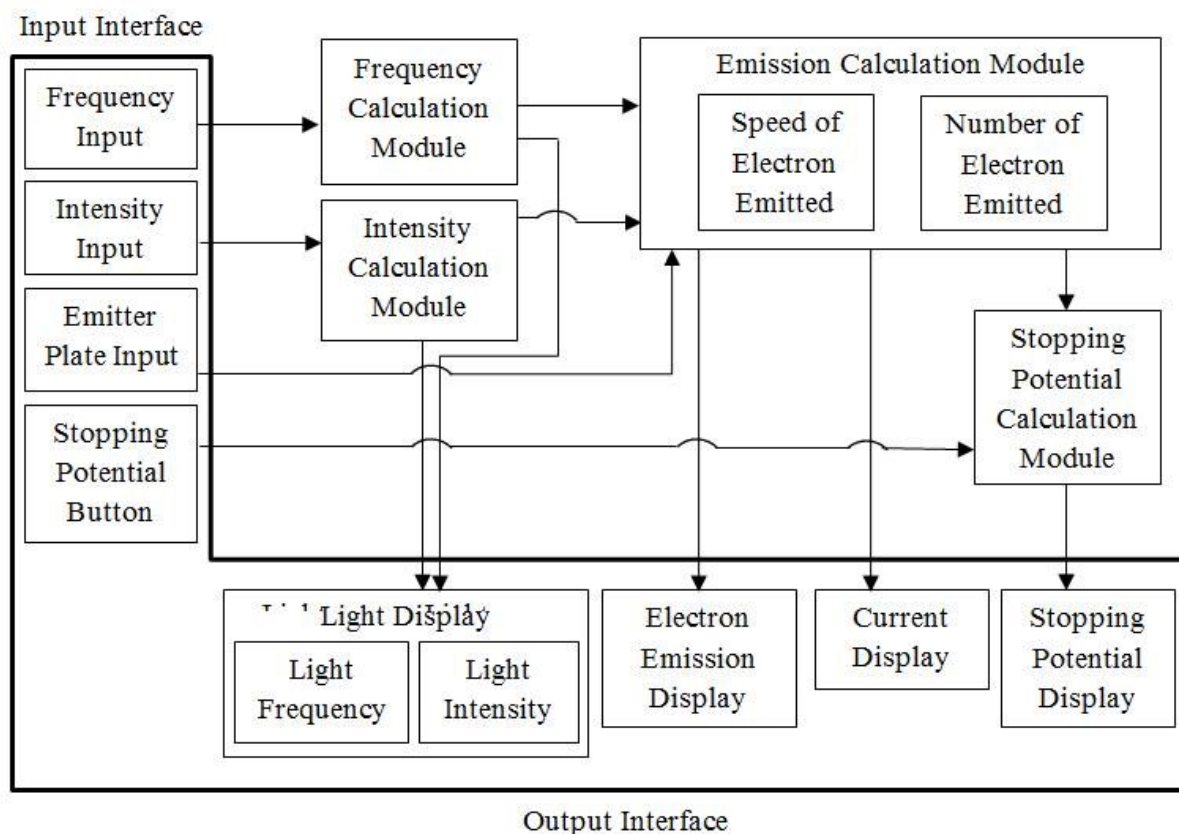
Input Interface

Frequency Input

Intensity Input

Emitter Plate Input

Stopping Potential Button

Frequency Calculation Module

Intensity Calculation Module

Emission Calculation Module

Speed of Electron Emitted

Number of Electron Emitted

Stopping Potential Calculation Module

Light Display

Light Frequency

Light Intensity

Electron Emission Display

Current Display

Stopping Potential Display

Output Interface